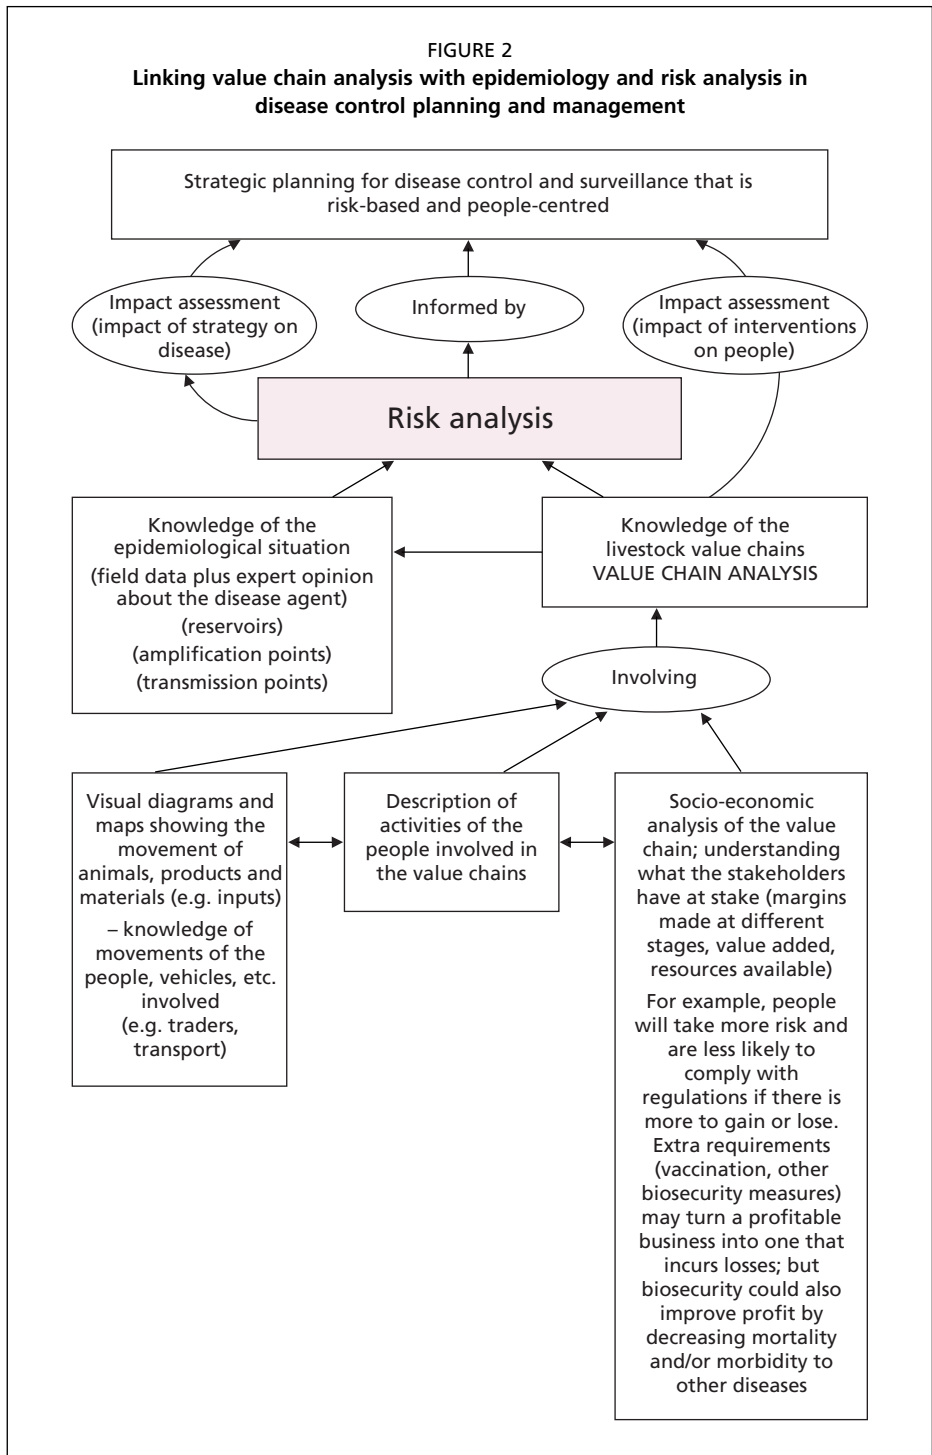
FIGURE 2
**Linking value chain analysis with epidemiology and risk analysis in disease control planning and management**

Strategic planning for disease control and surveillance that is risk-based and people-centred

Impact assessment (impact of strategy on disease)

Informed by

Impact assessment (impact of interventions on people)

Risk analysis

Knowledge of the epidemiological situation
(field data plus expert opinion about the disease agent)
(reservoirs)
(amplification points)
(transmission points)

Knowledge of the livestock value chains
VALUE CHAIN ANALYSIS

Involving

Visual diagrams and maps showing the movement of animals, products and materials (e.g. inputs)
– knowledge of movements of the people, vehicles, etc. involved
(e.g. traders, transport)

Description of activities of the people involved in the value chains

Socio-economic analysis of the value chain; understanding what the stakeholders have at stake (margins made at different stages, value added, resources available)
For example, people will take more risk and are less likely to comply with regulations if there is more to gain or lose. Extra requirements (vaccination, other biosecurity measures) may turn a profitable business into one that incurs losses; but biosecurity could also improve profit by decreasing mortality and/or morbidity to other diseases